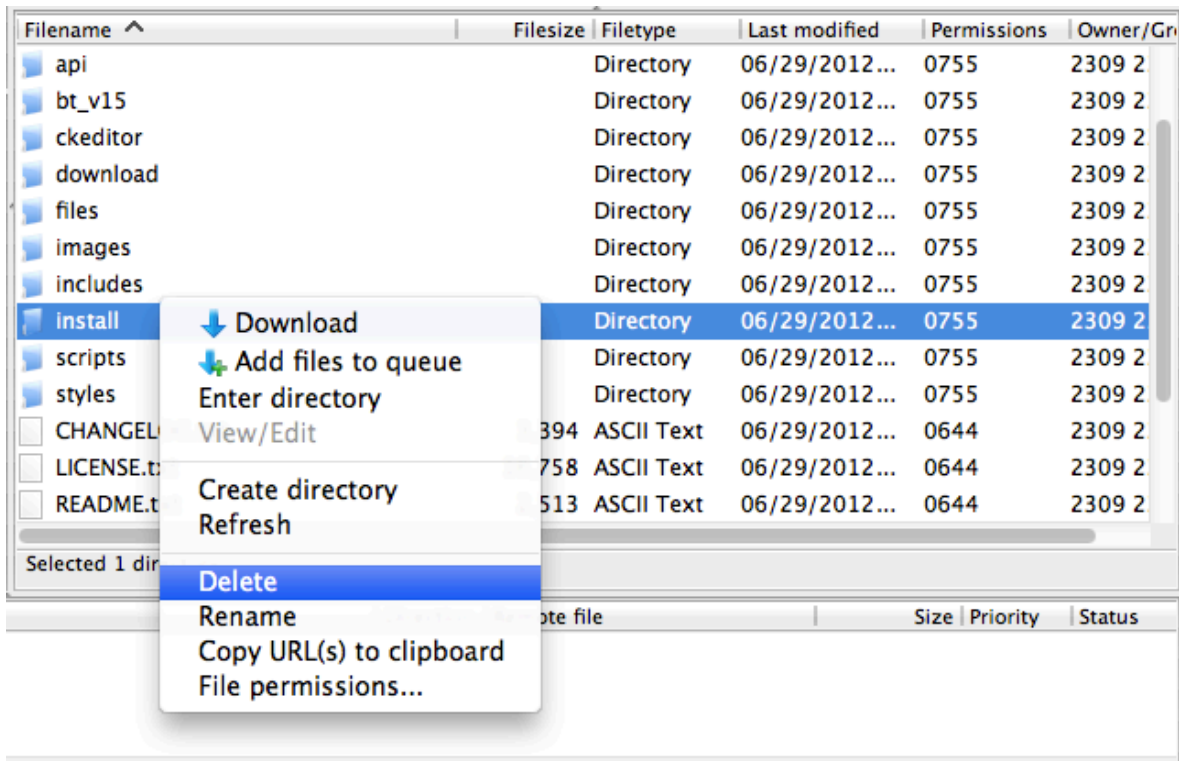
| Filename | Filesize | Filetype | Last modified | Permissions | Owner/Gr |
|---|---|---|---|---|---|
| api | | Directory | 06/29/2012... | 0755 | 2309 2 |
| bt_v15 | | Directory | 06/29/2012... | 0755 | 2309 2 |
| ckeditor | | Directory | 06/29/2012... | 0755 | 2309 2 |
| download | | Directory | 06/29/2012... | 0755 | 2309 2 |
| files | | Directory | 06/29/2012... | 0755 | 2309 2 |
| images | | Directory | 06/29/2012... | 0755 | 2309 2 |
| includes | | Directory | 06/29/2012... | 0755 | 2309 2 |
| install | | Directory | 06/29/2012... | 0755 | 2309 2 |
| scripts | | Directory | 06/29/2012... | 0755 | 2309 2 |
| styles | | Directory | 06/29/2012... | 0755 | 2309 2 |
| CHANGEL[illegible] | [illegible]394 | ASCII Text | 06/29/2012... | 0644 | 2309 2 |
| LICENSE.t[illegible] | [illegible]758 | ASCII Text | 06/29/2012... | 0644 | 2309 2 |
| README.t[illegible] | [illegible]513 | ASCII Text | 06/29/2012... | 0644 | 2309 2 |

Selected 1 dir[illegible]

Download
Add files to queue
Enter directory
View/Edit

Create directory
Refresh

Delete
Rename
Copy URL(s) to clipboard
File permissions...

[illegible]ote file | Size | Priority | Status